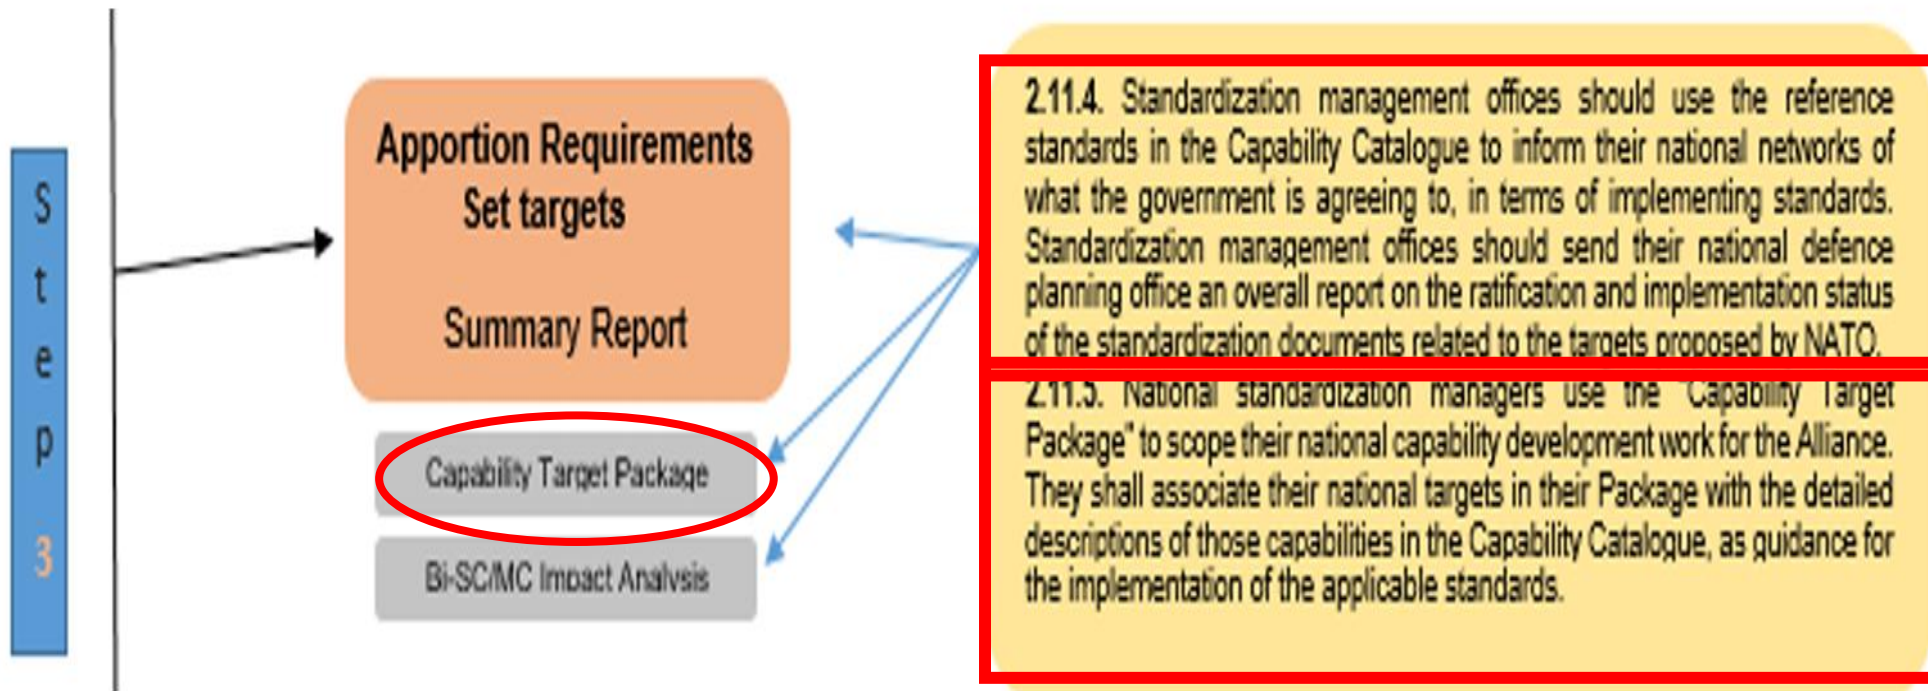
Step 3

Apportion Requirements
Set targets

Summary Report

Capability Target Package

Bi-SC/MC Impact Analysis

2.11.4. Standardization management offices should use the reference standards in the Capability Catalogue to inform their national networks of what the government is agreeing to, in terms of implementing standards. Standardization management offices should send their national defence planning office an overall report on the ratification and implementation status of the standardization documents related to the targets proposed by NATO.

2.11.5. National standardization managers use the "Capability Target Package" to scope their national capability development work for the Alliance. They shall associate their national targets in their Package with the detailed descriptions of those capabilities in the Capability Catalogue, as guidance for the implementation of the applicable standards.